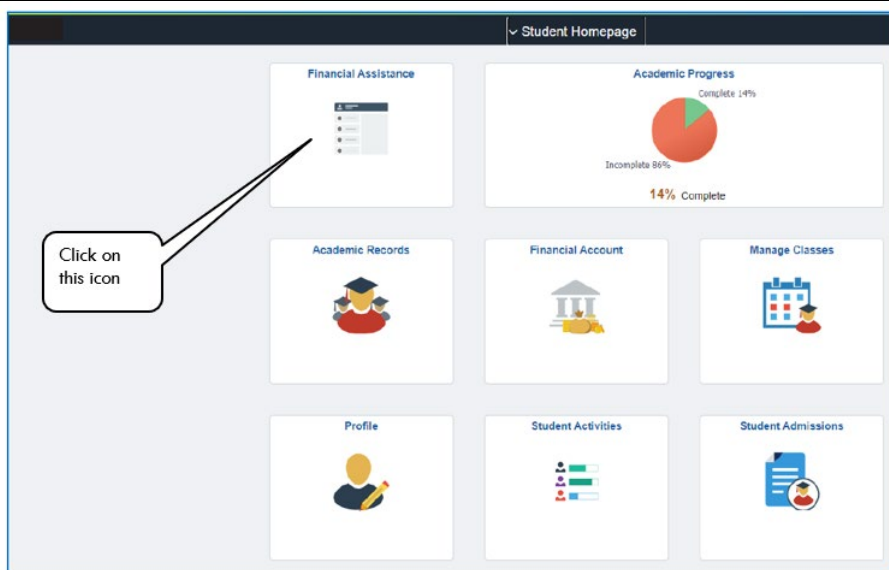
Student Homepage

Financial Assistance

Academic Progress

Complete 14%

Incomplete 86%

14% Complete

Click on this icon

Academic Records

Financial Account

Manage Classes

Profile

Student Activities

Student Admissions